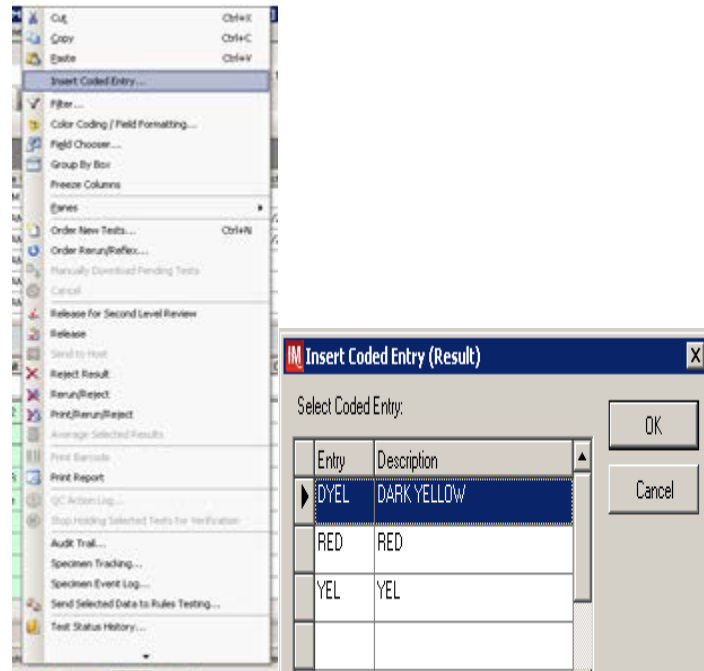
Cut Ctrl+X
Copy Ctrl+C
Paste Ctrl+V
Insert Coded Entry...
Filter...
Color Coding / Field Formatting...
Field Chooser...
Group By Box
Freeze Columns
Panes
Order New Tests... Ctrl+N
Order Rerun/Reflex...
Manually Download Pending Tests
Cancel
Release for Second Level Review
Release
Send to Host
Reject Result
Rerun/Reject
Print/Rerun/Reject
Average Selected Results
Print Barcode
Print Report
QC Action Log...
Stop Holding Selected Tests for Verification
Audit Trail...
Specimen Tracking...
Specimen Event Log...
Send Selected Data to Rules Testing...
Test Status History...

IM Insert Coded Entry (Result)
X
Select Coded Entry:
OK
Cancel

| Entry | Description |
|---|---|
| DYEL | DARK YELLOW |
| RED | RED |
| YEL | YEL |
| | |